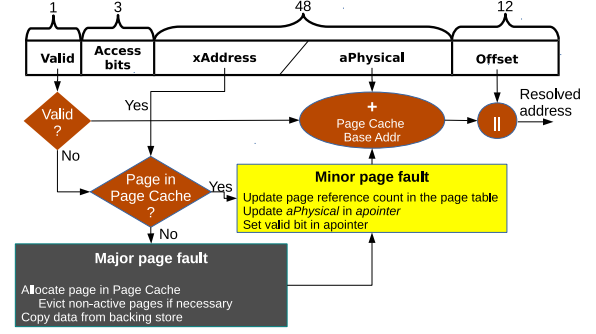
1 3 48 12

Valid

Access bits

xAddress

aPhysical

Offset

Valid ?

Yes

No

+

Page Cache Base Addr

||

Resolved address

Page in Page Cache ?

Yes

No

Minor page fault

Update page reference count in the page table
Update *aPhysical* in *apointer*
Set valid bit in apointer

Major page fault

Allocate page in Page Cache
Evict non-active pages if necessary
Copy data from backing store